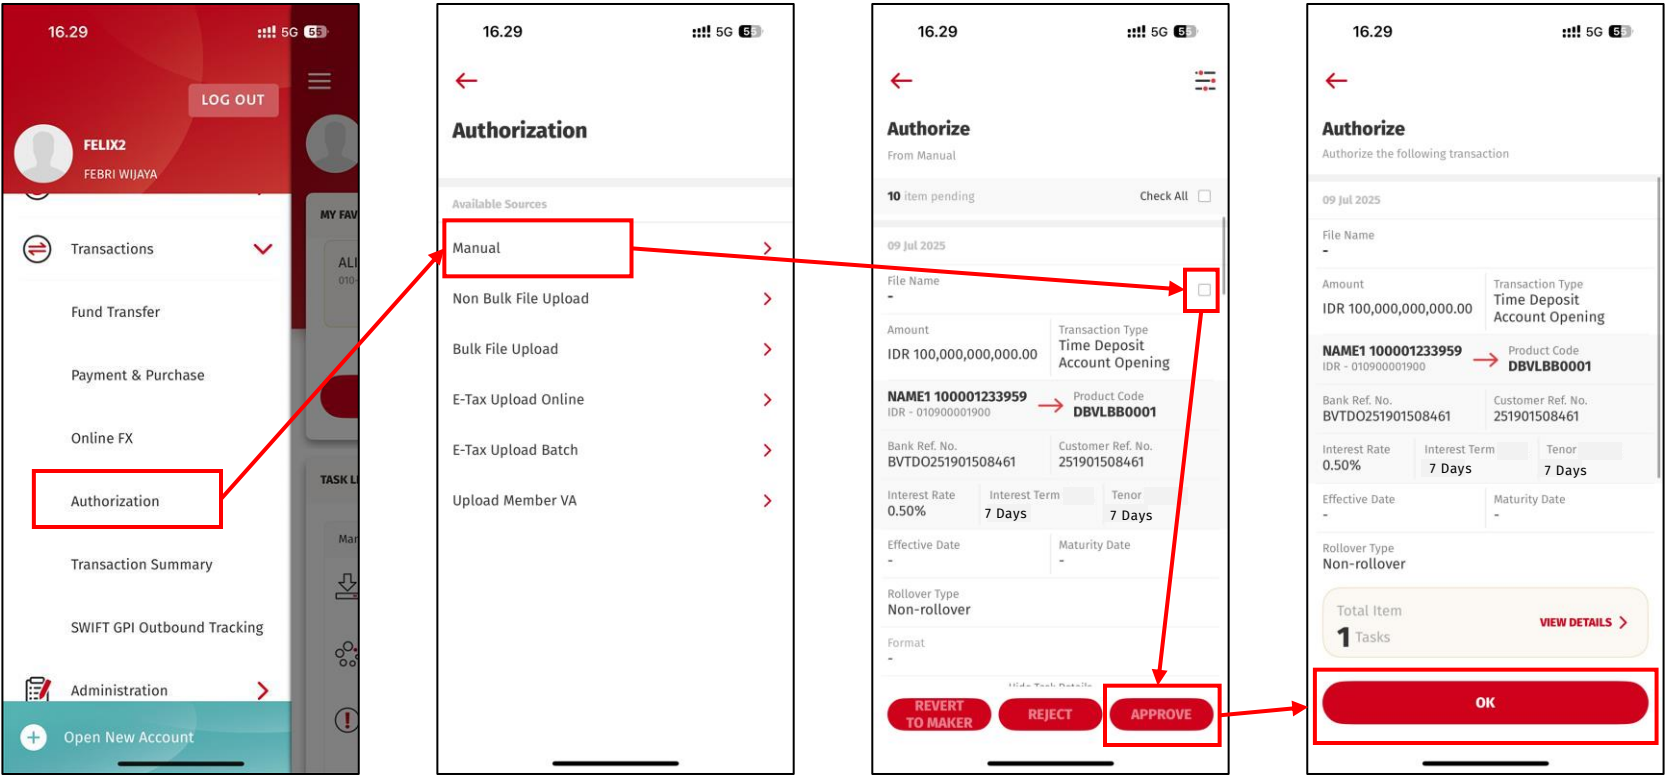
16.29 5G 55

LOG OUT

FELIX2
FEBRI WIJAYA

MY FAV

ALI
010-

Transactions

Fund Transfer

Payment & Purchase

Online FX

Authorization

TASK L

Transaction Summary

SWIFT GPI Outbound Tracking

Administration

Open New Account

16.29 5G 55

Authorization

Available Sources

Manual

Non Bulk File Upload

Bulk File Upload

E-Tax Upload Online

E-Tax Upload Batch

Upload Member VA

16.29 5G 55

Authorize

From Manual

10 item pending

Check All

09 Jul 2025

File Name
-

Amount
IDR 100,000,000,000.00

Transaction Type
Time Deposit Account Opening

NAME1 100001233959
IDR - 010900001900

Product Code
DBVLBB0001

Bank Ref. No.
BVTDO251901508461

Customer Ref. No.
251901508461

Interest Rate
0.50%

Interest Term
7 Days

Tenor
7 Days

Effective Date
-

Maturity Date
-

Rollover Type
Non-rollover

Format
-

REVERT TO MAKER

REJECT

APPROVE

16.29 5G 55

Authorize

Authorize the following transaction

09 Jul 2025

File Name
-

Amount
IDR 100,000,000,000.00

Transaction Type
Time Deposit Account Opening

NAME1 100001233959
IDR - 010900001900

Product Code
DBVLBB0001

Bank Ref. No.
BVTDO251901508461

Customer Ref. No.
251901508461

Interest Rate
0.50%

Interest Term
7 Days

Tenor
7 Days

Effective Date
-

Maturity Date
-

Rollover Type
Non-rollover

Total Item
1 Tasks

VIEW DETAILS

OK